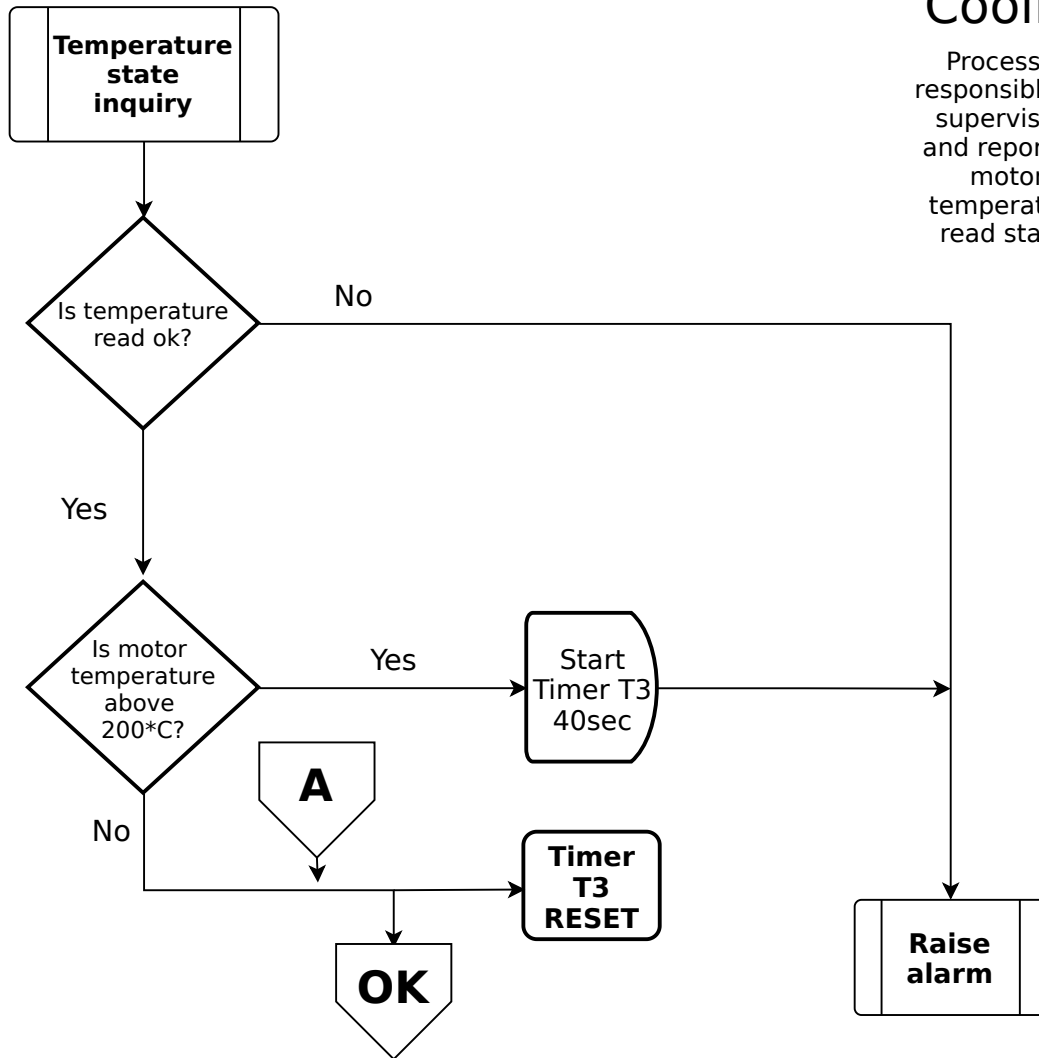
Temperature state inquiry

Cooli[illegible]

Process responsibl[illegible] supervis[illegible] and repor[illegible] motor temperat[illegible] read sta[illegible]

Is temperature read ok?

No

Yes

Is motor temperature above 200*C?

Yes

Start Timer T3 40sec

A

No

Timer T3 RESET

OK

Raise alarm